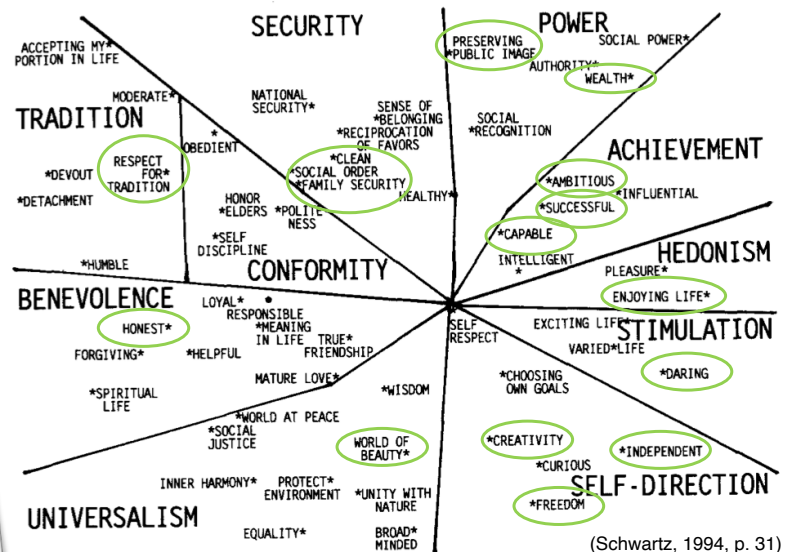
SECURITY

POWER

ACCEPTING MY* PORTION IN LIFE

*PRESERVING *PUBLIC IMAGE

SOCIAL POWER*

AUTHORITY*

WEALTH*

MODERATE*

NATIONAL SECURITY*

TRADITION

SENSE OF *BELONGING

*RECIPROCATION OF FAVORS

SOCIAL *RECOGNITION

* OBEDIENT

ACHIEVEMENT

*DEVOUT

RESPECT FOR* TRADITION

*CLEAN *SOCIAL ORDER *FAMILY SECURITY

HEALTHY*

*AMBITIOUS

*INFLUENTIAL

*DETACHMENT

HONOR *ELDERS

*POLITENESS

*SUCCESSFUL

*SELF DISCIPLINE

*CAPABLE

HEDONISM

INTELLIGENT *

*HUMBLE

CONFORMITY

PLEASURE*

BENEVOLENCE

LOYAL*

RESPONSIBLE

ENJOYING LIFE*

HONEST*

*MEANING IN LIFE

TRUE* FRIENDSHIP

SELF RESPECT

EXCITING LIFE

STIMULATION

FORGIVING*

*HELPFUL

VARIED*LIFE

MATURE LOVE*

*CHOOSING OWN GOALS

*DARING

*SPIRITUAL LIFE

*WISDOM

*WORLD AT PEACE

*SOCIAL JUSTICE

WORLD OF BEAUTY*

*CREATIVITY

*INDEPENDENT

*CURIOUS

INNER HARMONY*

PROTECT* ENVIRONMENT

*UNITY WITH NATURE

SELF-DIRECTION

*FREEDOM

UNIVERSALISM

EQUALITY*

BROAD* MINDED

(Schwartz, 1994, p. 31)